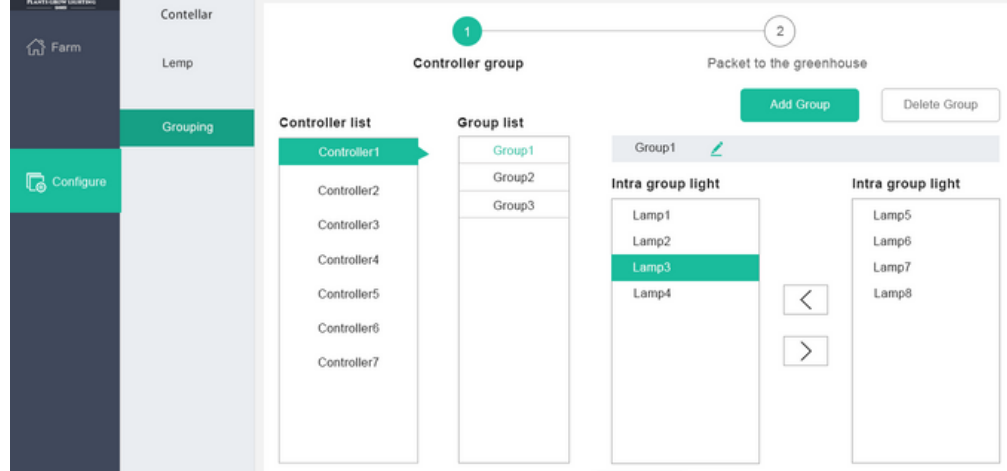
PLANTS GROW LIGHTING

Farm

Configure

Contellar

Lemp

Grouping

1

Controller group

2

Packet to the greenhouse

Add Group

Delete Group

Controller list

Controller1

Controller2

Controller3

Controller4

Controller5

Controller6

Controller7

Group list

Group1

Group2

Group3

Group1

Intra group light

Lamp1

Lamp2

Lamp3

Lamp4

<

>

Intra group light

Lamp5

Lamp6

Lamp7

Lamp8